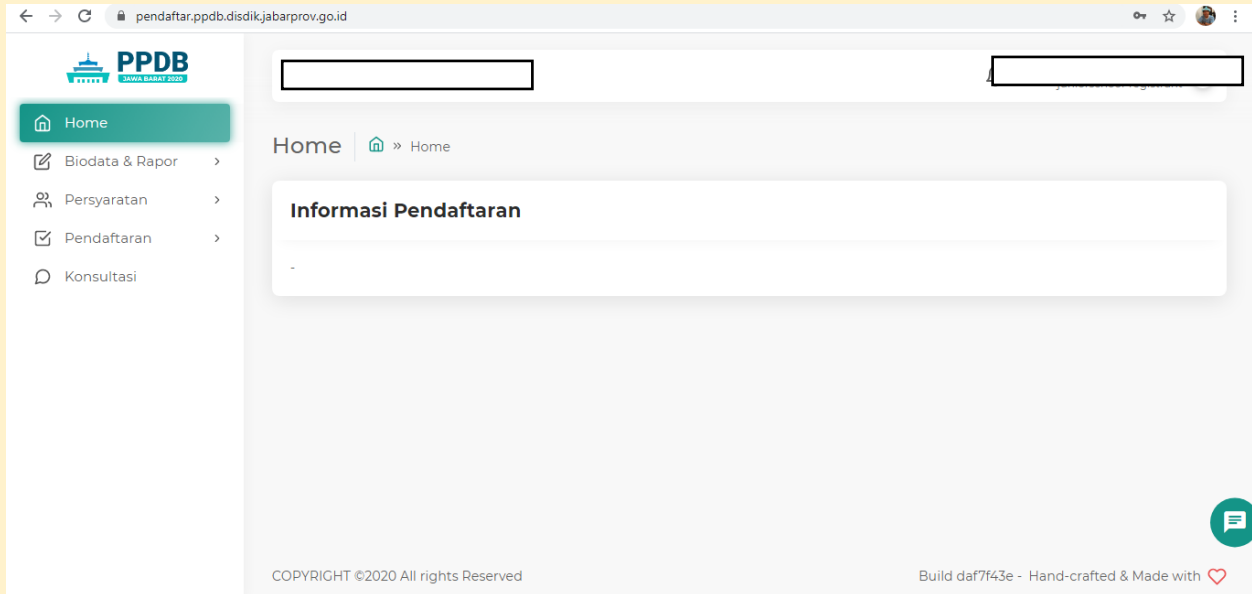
pendaftar.ppdb.disdik.jabarprov.go.id

PPDB
JAWA BARAT 2020

Home
Biodata & Rapor
Persyaratan
Pendaftaran
Konsultasi

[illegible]

Home » Home

Informasi Pendaftaran

-

COPYRIGHT ©2020 All rights Reserved

Build daf7f43e - Hand-crafted & Made with